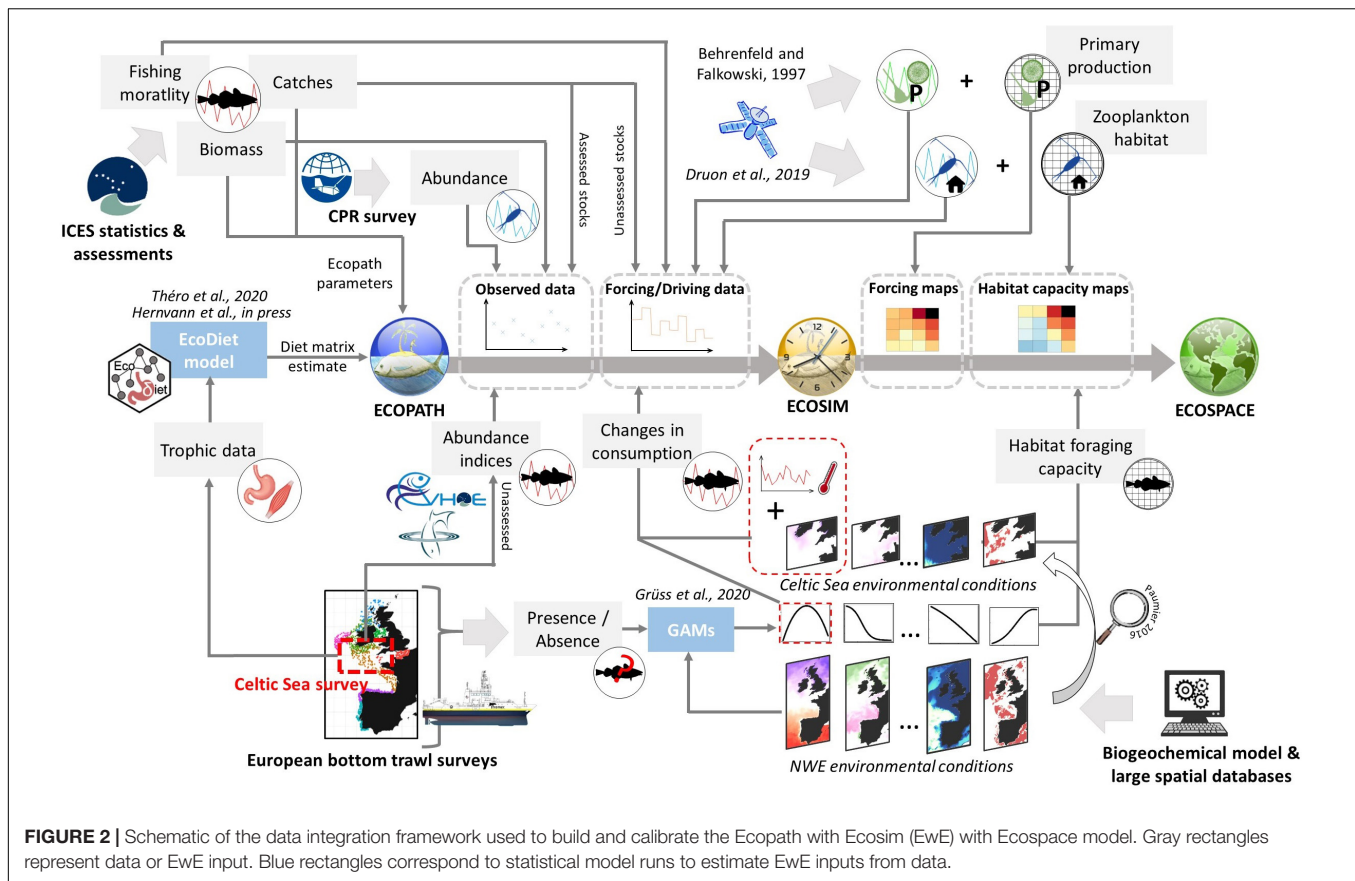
Fishing moratlity

Catches

Biomass

ICES statistics & assessments

CPR survey

Abundance

Assessed stocks

Unassessed stocks

Behrenfeld and Falkowski, 1997

Druon et al., 2019

P

+

P

Primary production

+

Zooplankton habitat

Ecopath parameters

Théro et al., 2020
Hernvann et al., in press

EcoDiet model

Eco diet

Diet matrix estimate

Observed data

Forcing/Driving data

Forcing maps

Habitat capacity maps

ECOPATH

ECOSIM

ECOSPACE

Trophic data

Abundance indices

EVHOE

Unassessed

Changes in consumption

+

Habitat foraging capacity

Celtic Sea environmental conditions

Paumier 2016

Gruss et al., 2020

Presence / Absence

GAMs

...

...

...

Celtic Sea survey

European bottom trawl surveys

NWE environmental conditions

Biogeochemical model & large spatial databases

FIGURE 2 | Schematic of the data integration framework used to build and calibrate the Ecopath with Ecosim (EwE) with Ecospace model. Gray rectangles represent data or EwE input. Blue rectangles correspond to statistical model runs to estimate EwE inputs from data.